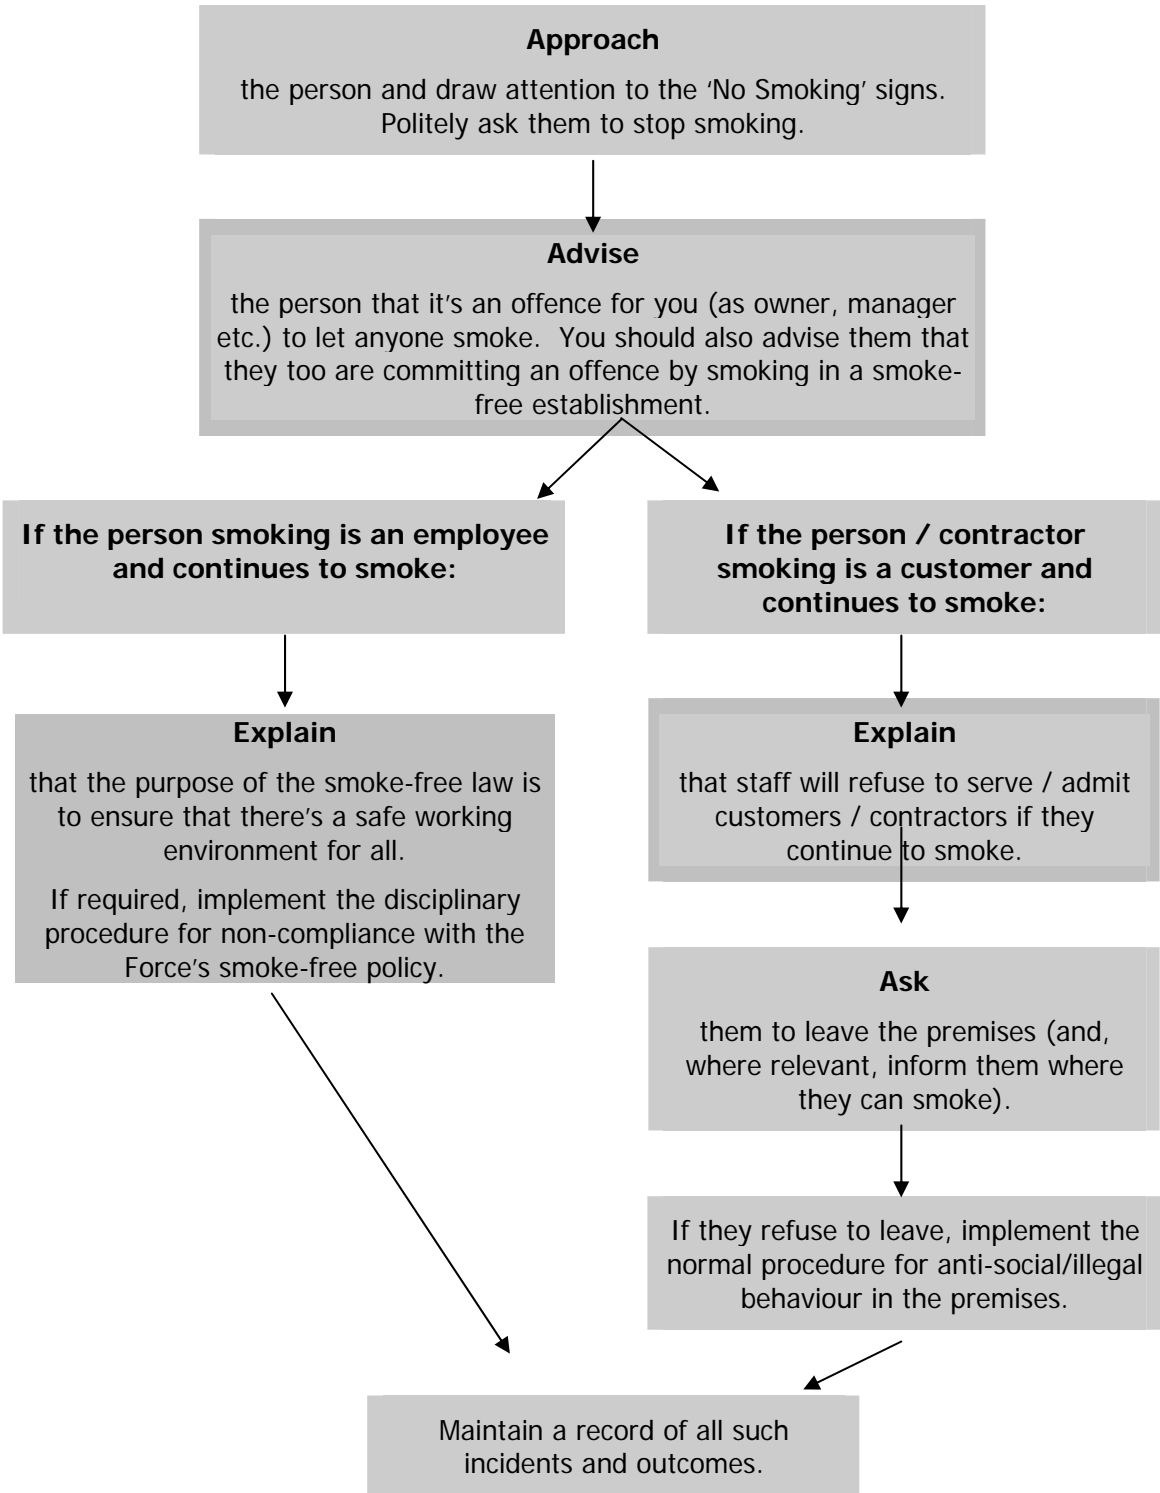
**Approach**

the person and draw attention to the 'No Smoking' signs. Politely ask them to stop smoking.

**Advise**

the person that it's an offence for you (as owner, manager etc.) to let anyone smoke. You should also advise them that they too are committing an offence by smoking in a smoke-free establishment.

**If the person smoking is an employee and continues to smoke:**

**Explain**

that the purpose of the smoke-free law is to ensure that there's a safe working environment for all.

If required, implement the disciplinary procedure for non-compliance with the Force's smoke-free policy.

**If the person / contractor smoking is a customer and continues to smoke:**

**Explain**

that staff will refuse to serve / admit customers / contractors if they continue to smoke.

**Ask**

them to leave the premises (and, where relevant, inform them where they can smoke).

If they refuse to leave, implement the normal procedure for anti-social/illegal behaviour in the premises.

Maintain a record of all such incidents and outcomes.